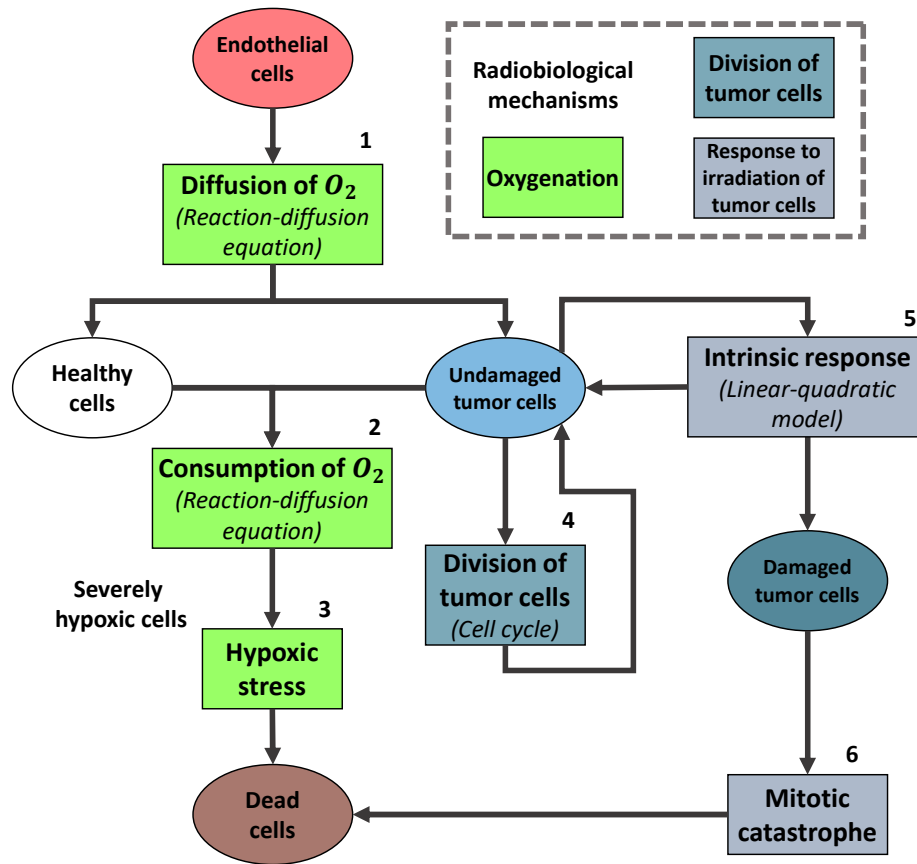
Endothelial cells

Radiobiological mechanisms

Division of tumor cells

Oxygenation

Response to irradiation of tumor cells

1

Diffusion of $O_2$
(Reaction-diffusion equation)

Healthy cells

Undamaged tumor cells

5

Intrinsic response
(Linear-quadratic model)

2

Consumption of $O_2$
(Reaction-diffusion equation)

4

Division of tumor cells
(Cell cycle)

Damaged tumor cells

Severely hypoxic cells

3

Hypoxic stress

6

Dead cells

Mitotic catastrophe